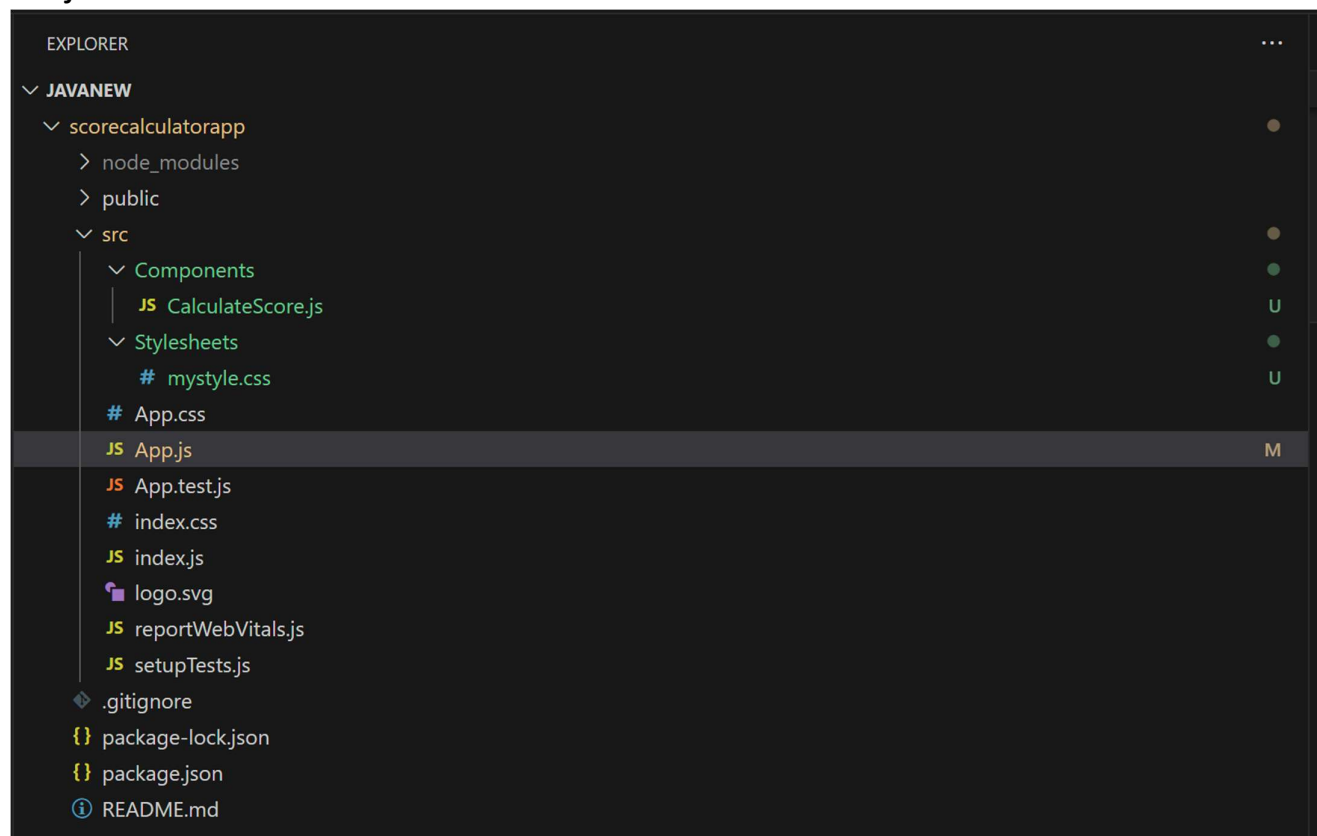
EXPLORER ···

JAVANEW

scorecalculatorapp

node_modules

public

src

Components

JS CalculateScore.js U

Stylesheets

# mystyle.css U

# App.css

JS App.js M

JS App.test.js

# index.css

JS index.js

logo.svg

JS reportWebVitals.js

JS setupTests.js

.gitignore

{} package-lock.json

{} package.json

README.md